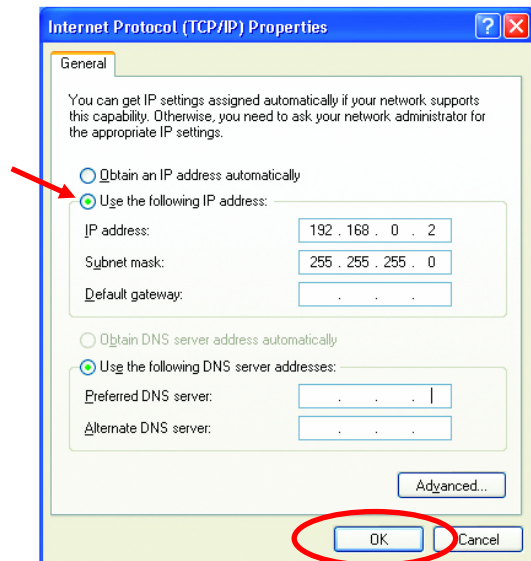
Internet Protocol (TCP/IP) Properties

General

You can get IP settings assigned automatically if your network supports this capability. Otherwise, you need to ask your network administrator for the appropriate IP settings.

Obtain an IP address automatically

Use the following IP address:

IP address: 192 . 168 . 0 . 2

Subnet mask: 255 . 255 . 255 . 0

Default gateway: . . .

Obtain DNS server address automatically

Use the following DNS server addresses:

Preferred DNS server: . . .

Alternate DNS server: . . .

Advanced...

OK

Cancel